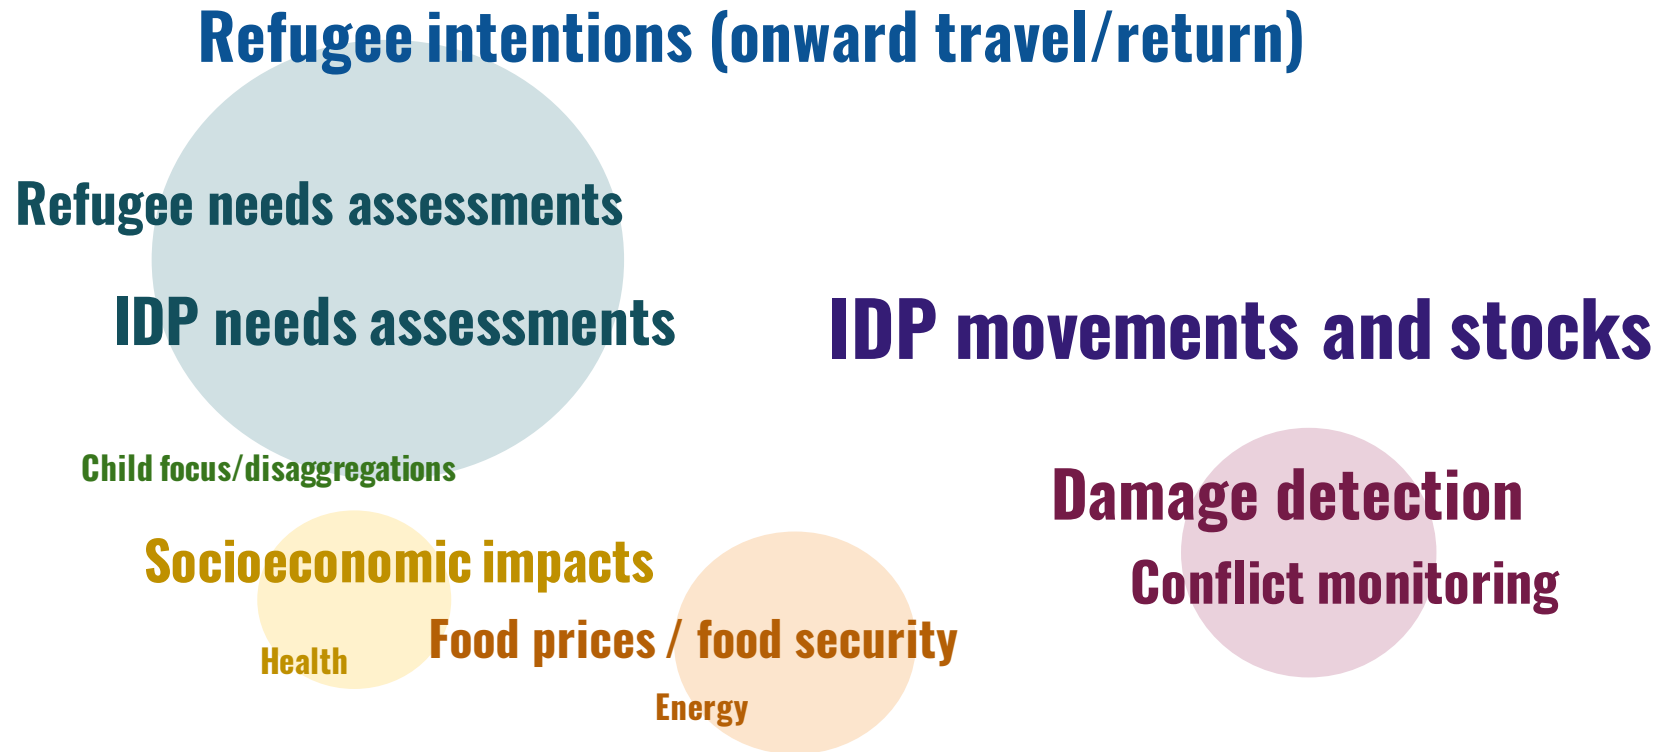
Refugee intentions (onward travel/return)

Refugee needs assessments

IDP needs assessments

IDP movements and stocks

Child focus/disaggregations

Damage detection

Socioeconomic impacts

Conflict monitoring

Food prices / food security

Health

Energy